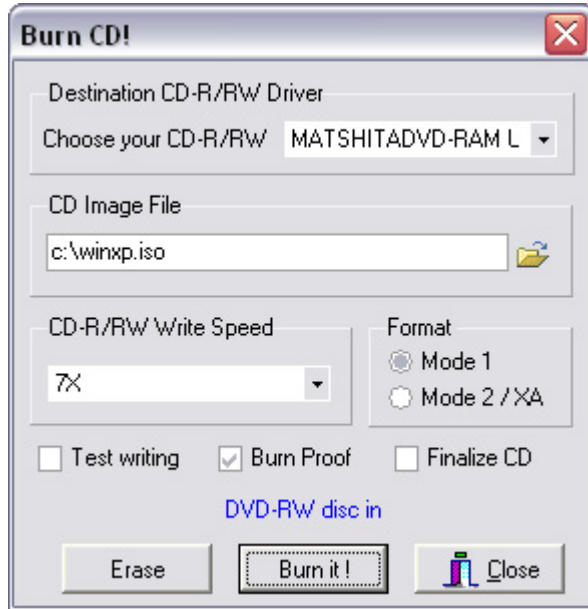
Burn CD!

Destination CD-R/RW Driver
Choose your CD-R/RW MATSHITADVD-RAM L

CD Image File
c:\winxp.iso

CD-R/RW Write Speed
7X

Format
Mode 1
Mode 2 / XA

Test writing
Burn Proof
Finalize CD

DVD-RW disc in

Erase
Burn it !
Close